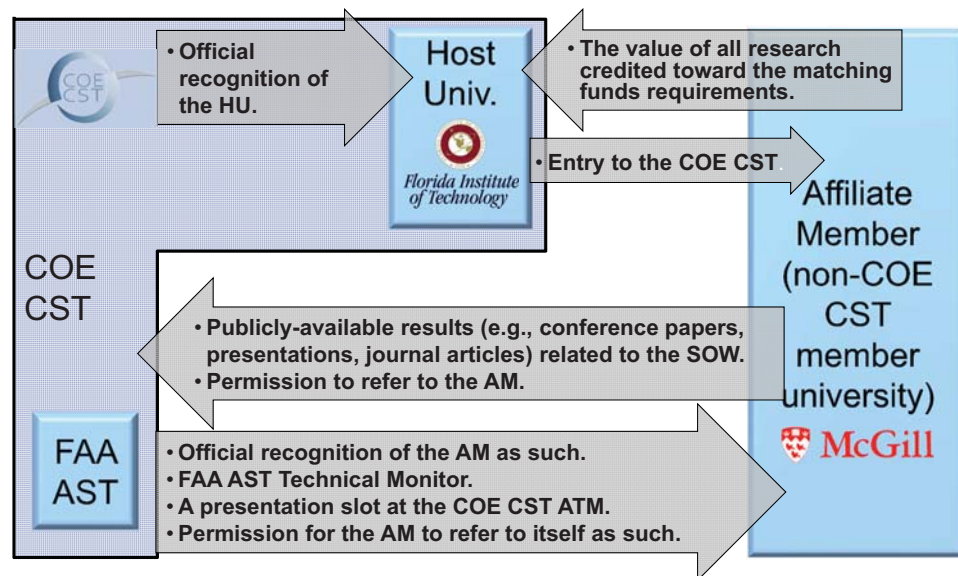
COE CST

• Official recognition of the HU.

Host Univ.

Florida Institute of Technology

• The value of all research credited toward the matching funds requirements.

• Entry to the COE CST.

COE CST

Affiliate Member (non-COE CST member university)

McGill

• Publicly-available results (e.g., conference papers, presentations, journal articles) related to the SOW.
• Permission to refer to the AM.

FAA AST

• Official recognition of the AM as such.
• FAA AST Technical Monitor.
• A presentation slot at the COE CST ATM.
• Permission for the AM to refer to itself as such.